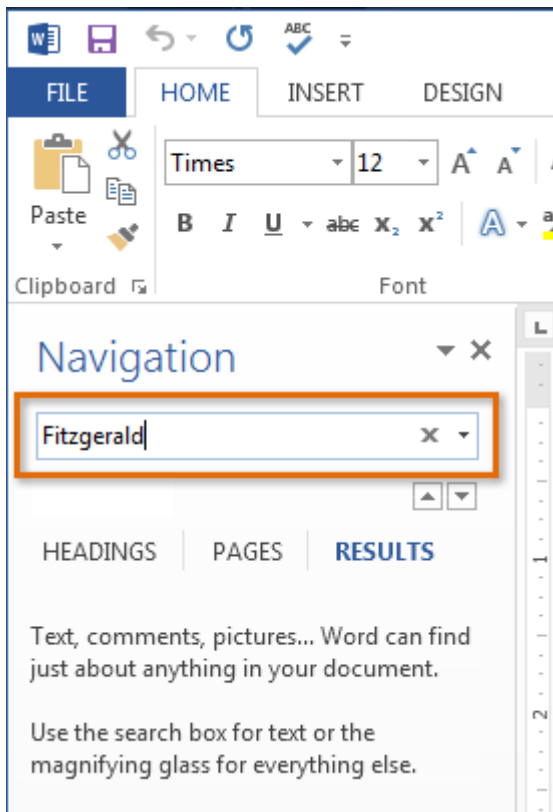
ABC

FILE HOME INSERT DESIGN

Paste

Times 12

B I U abc $x_2$ $x^2$

Clipboard

Font

Navigation

Fitzgerald

HEADINGS PAGES RESULTS

Text, comments, pictures... Word can find just about anything in your document.

Use the search box for text or the magnifying glass for everything else.